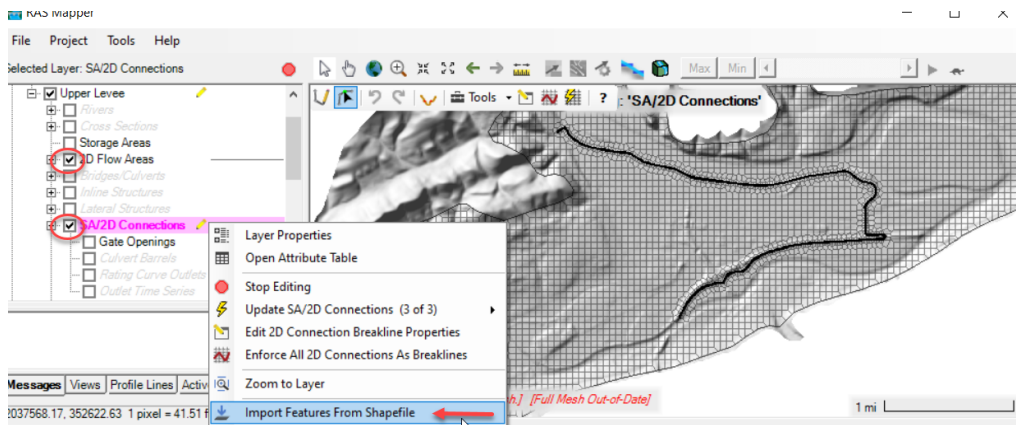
RAS Mapper

File Project Tools Help

Selected Layer: SA/2D Connections

Max Min

Tools

: 'SA/2D Connections'

Upper Levee
Rivers
Cross Sections
Storage Areas
2D Flow Areas
Bridges/Culverts
Inline Structures
Lateral Structures
SA/2D Connections
Gate Openings
Culvert Barrels
Rating Curve Outlets
Outlet Time Series

Layer Properties
Open Attribute Table
Stop Editing
Update SA/2D Connections (3 of 3)
Edit 2D Connection Breakline Properties
Enforce All 2D Connections As Breaklines
Zoom to Layer
Import Features From Shapefile

Messages Views Profile Lines Activ

2037568.17, 352622.63 1 pixel = 41.51 f

h.] [Full Mesh Out-of-Date]

1 mi